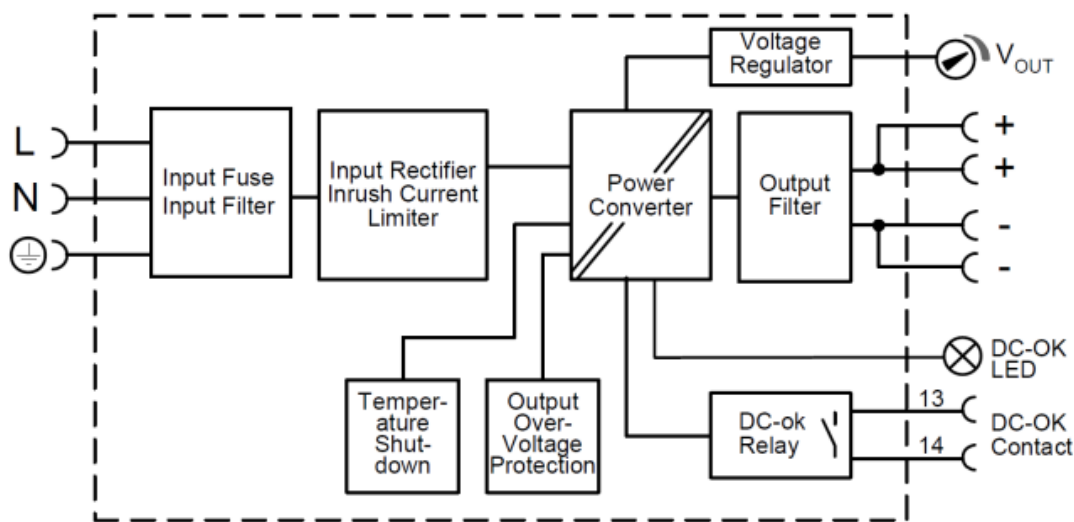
Voltage Regulator

$V_{OUT}$

L

N

Input Fuse Input Filter

Input Rectifier Inrush Current Limiter

Power Converter

Output Filter

+

+

-

-

DC-OK LED

Temperature Shutdown

Output Over-Voltage Protection

DC-ok Relay

13

14

DC-OK Contact